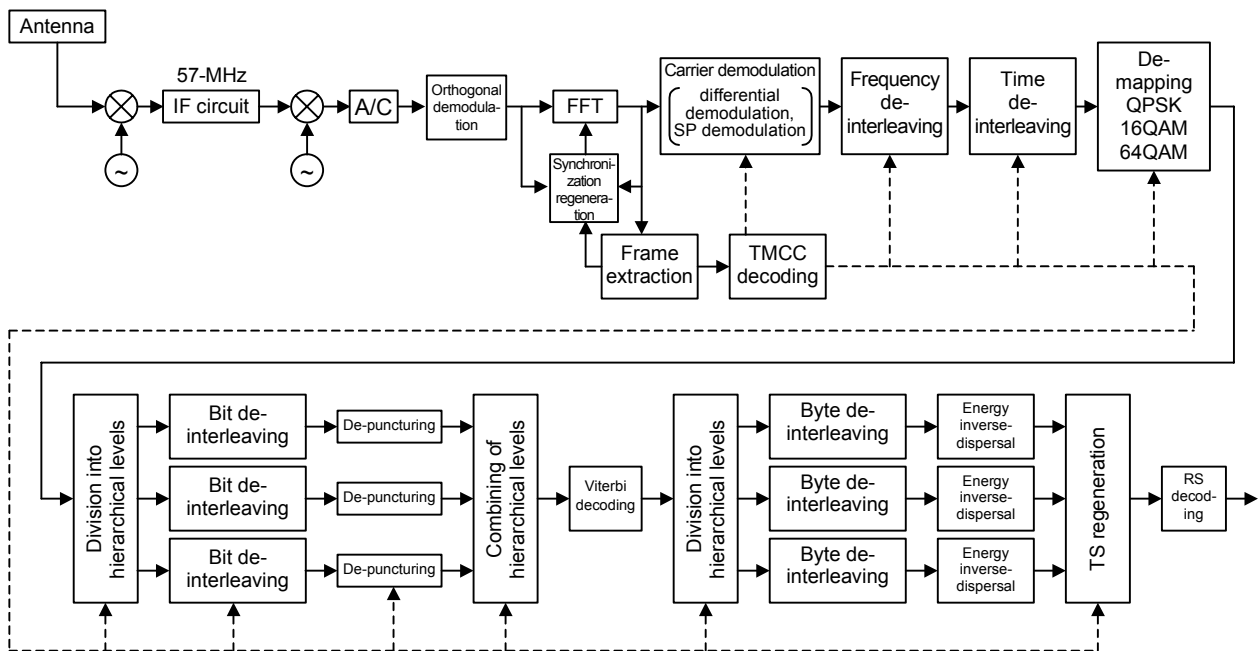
Antenna

57-MHz

IF circuit

A/C

Orthogonal demodulation

FFT

Synchronization regeneration

Carrier demodulation

differential demodulation, SP demodulation

Frequency deinterleaving

Time deinterleaving

Demapping QPSK 16QAM 64QAM

Frame extraction

TMCC decoding

Division into hierarchical levels

Bit deinterleaving

Bit deinterleaving

Bit deinterleaving

De-puncturing

De-puncturing

De-puncturing

Combining of hierarchical levels

Viterbi decoding

Division into hierarchical levels

Byte deinterleaving

Byte deinterleaving

Byte deinterleaving

Energy inverse-dispersal

Energy inverse-dispersal

Energy inverse-dispersal

TS regeneration

RS decoding